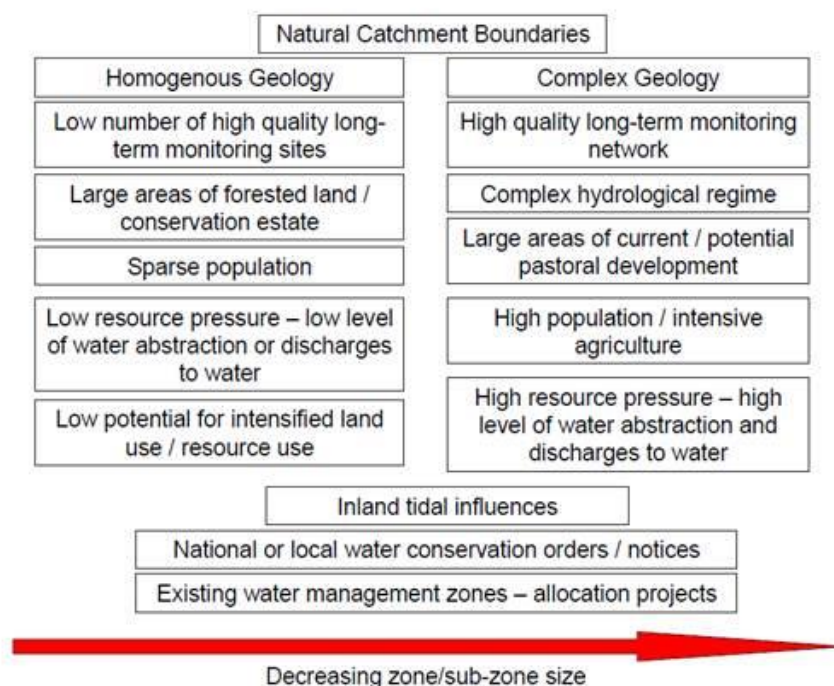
Natural Catchment Boundaries

Homogenous Geology

Low number of high quality long-term monitoring sites

Large areas of forested land / conservation estate

Sparse population

Low resource pressure – low level of water abstraction or discharges to water

Low potential for intensified land use / resource use

Complex Geology

High quality long-term monitoring network

Complex hydrological regime

Large areas of current / potential pastoral development

High population / intensive agriculture

High resource pressure – high level of water abstraction and discharges to water

Inland tidal influences

National or local water conservation orders / notices

Existing water management zones – allocation projects

Decreasing zone/sub-zone size